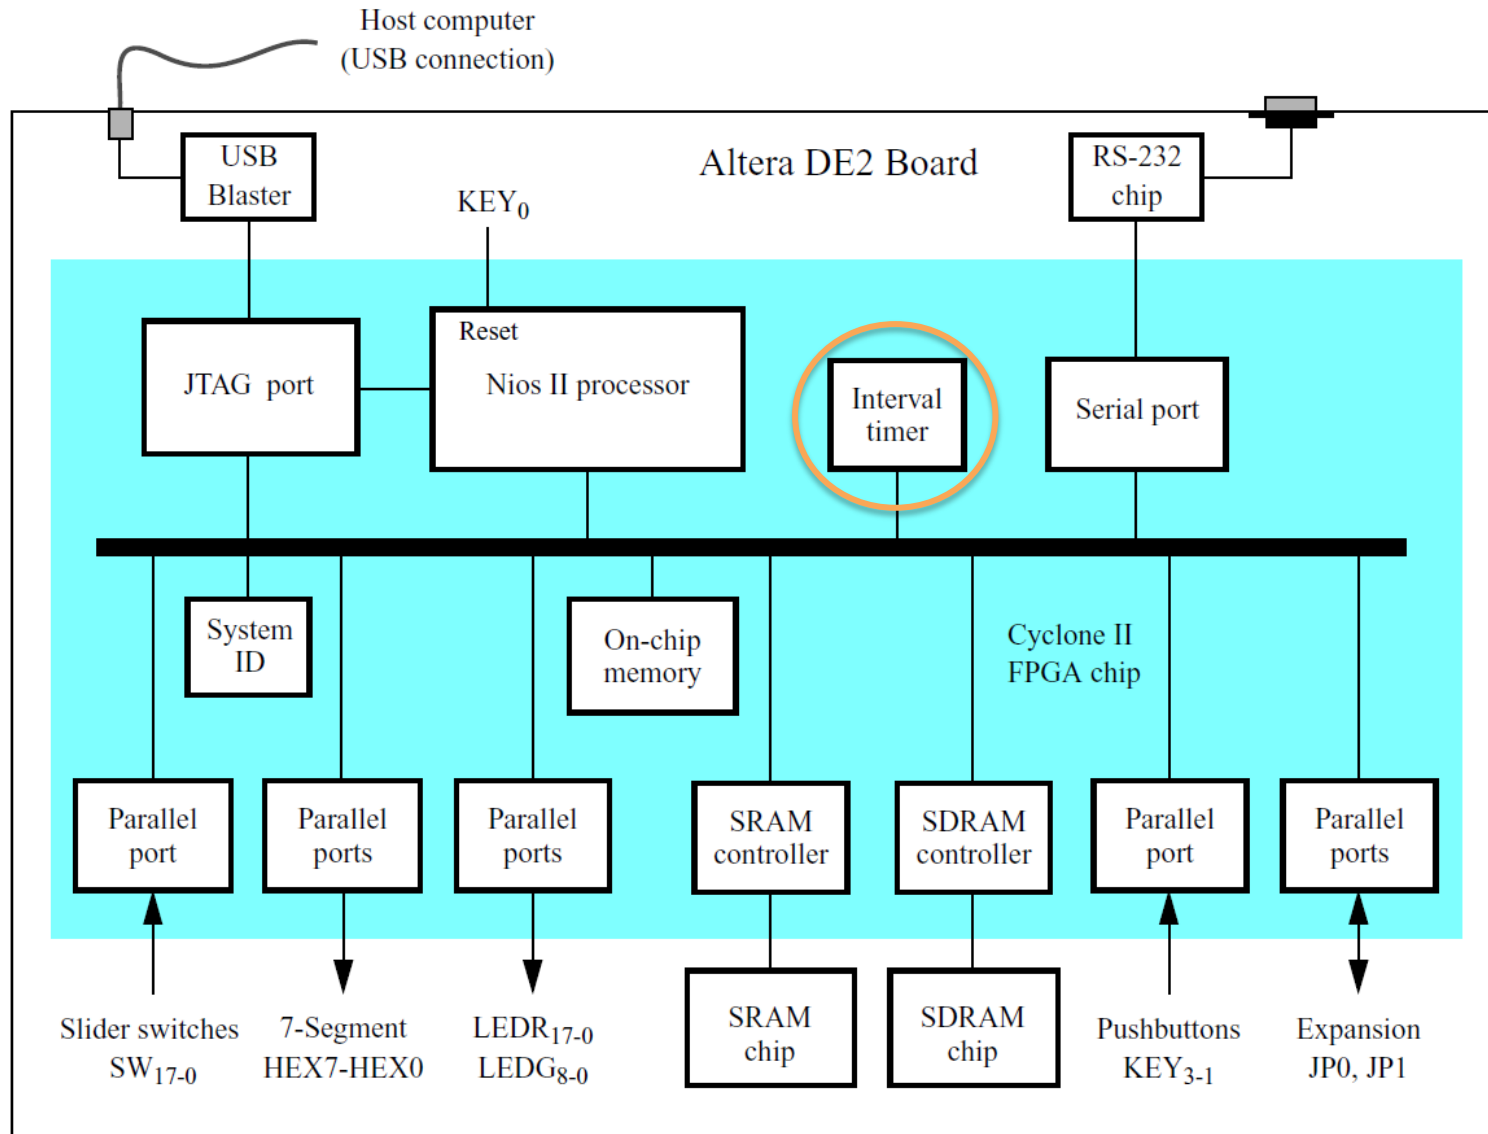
Host computer
(USB connection)

USB Blaster

Altera DE2 Board

RS-232 chip

$KEY_0$

Reset

JTAG port

Nios II processor

Interval timer

Serial port

System ID

On-chip memory

Cyclone II FPGA chip

Parallel port

Parallel ports

Parallel ports

SRAM controller

SDRAM controller

Parallel port

Parallel ports

SRAM chip

SDRAM chip

Slider switches
$SW_{17-0}$

7-Segment
HEX7-HEX0

$LEDR_{17-0}$
$LEDG_{8-0}$

Pushbuttons
$KEY_{3-1}$

Expansion
JP0, JP1